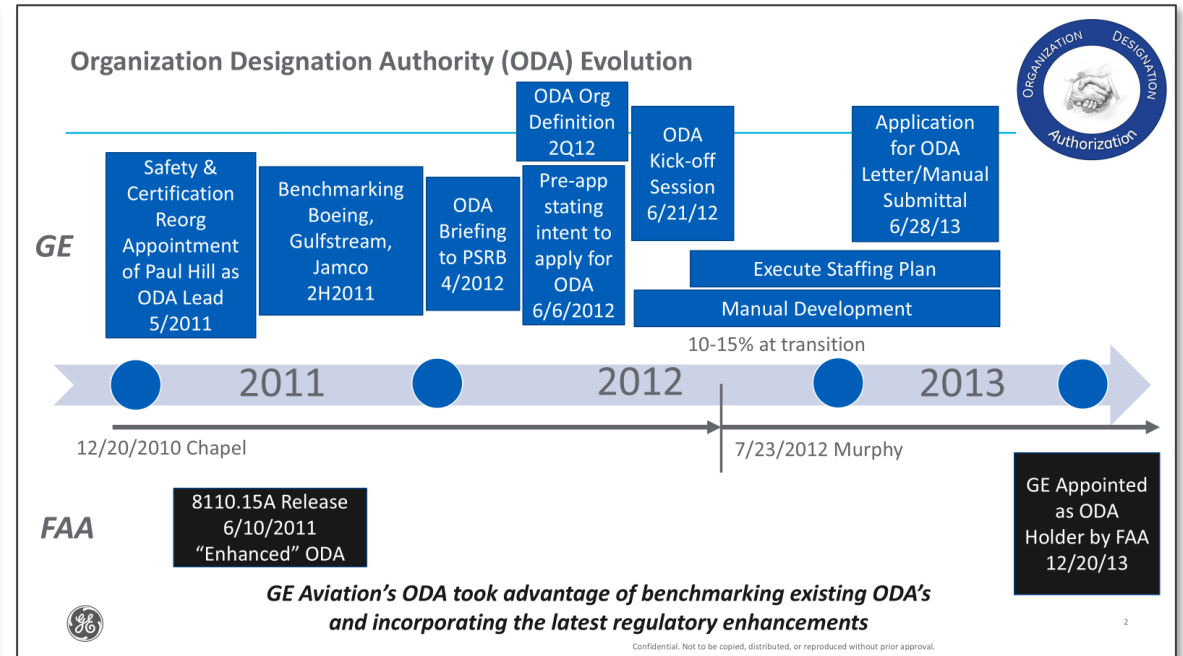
Organization Designation Authority (ODA) Evolution

ORGANIZATION DESIGNATION Authorization

GE

Safety & Certification Reorg Appointment of Paul Hill as ODA Lead 5/2011

Benchmarking Boeing, Gulfstream, Jamco 2H2011

ODA Briefing to PSRB 4/2012

ODA Org Definition 2Q12

Pre-app stating intent to apply for ODA 6/6/2012

ODA Kick-off Session 6/21/12

Application for ODA Letter/Manual Submittal 6/28/13

Execute Staffing Plan

Manual Development

10-15% at transition

2011

2012

2013

12/20/2010 Chapel

7/23/2012 Murphy

FAA

8110.15A Release 6/10/2011 “Enhanced” ODA

GE Appointed as ODA Holder by FAA 12/20/13

GE Aviation’s ODA took advantage of benchmarking existing ODA’s and incorporating the latest regulatory enhancements

2

Confidential. Not to be copied, distributed, or reproduced without prior approval.